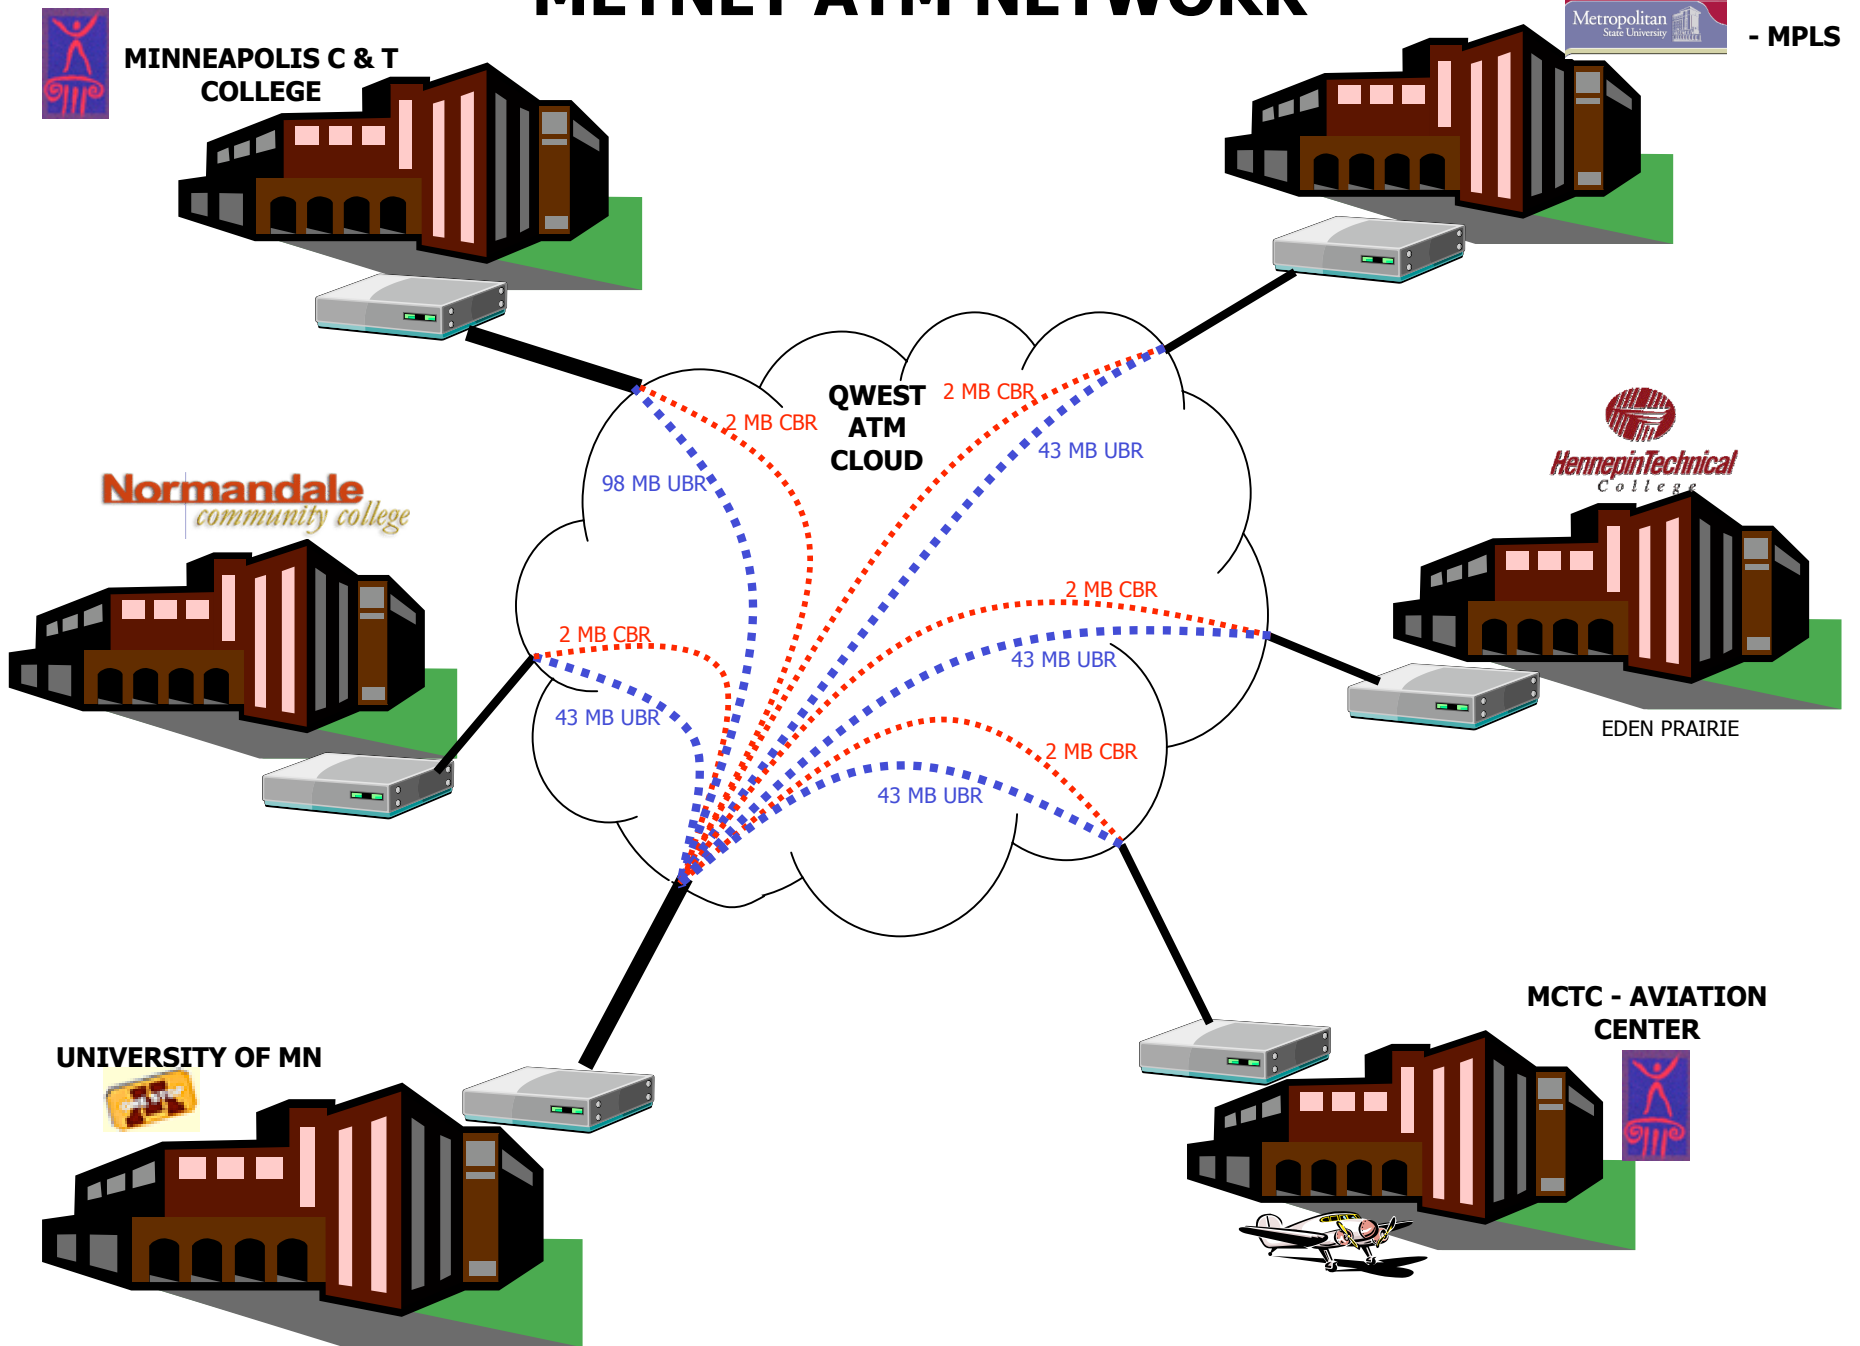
METNET ATM NETWORK

MINNEAPOLIS C & T COLLEGE

Metropolitan State University - MPLS

QWEST ATM CLOUD

2 MB CBR

2 MB CBR

98 MB UBR

43 MB UBR

Normandale community college

HennepinTechnical College

2 MB CBR

2 MB CBR

43 MB UBR

43 MB UBR

EDEN PRAIRIE

2 MB CBR

43 MB UBR

MCTC - AVIATION CENTER

UNIVERSITY OF MN